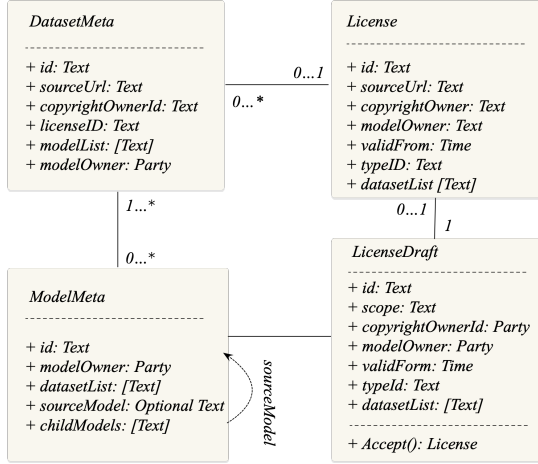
DatasetMeta

+ id: Text
+ sourceUrl: Text
+ copyrightOwnerId: Text
+ licenseID: Text
+ modelList: [Text]
+ modelOwner: Party

0...1

0...*

License

+ id: Text
+ sourceUrl: Text
+ copyrightOwner: Text
+ modelOwner: Text
+ validFrom: Time
+ typeID: Text
+ datasetList [Text]

1...*

0...1

1

0...*

ModelMeta

+ id: Text
+ modelOwner: Party
+ datasetList: [Text]
+ sourceModel: Optional Text
+ childModels: [Text]

sourceModel

LicenseDraft

+ id: Text
+ scope: Text
+ copyrightOwnerId: Party
+ modelOwner: Party
+ validForm: Time
+ typeId: Text
+ datasetList: [Text]

+ Accept(): License